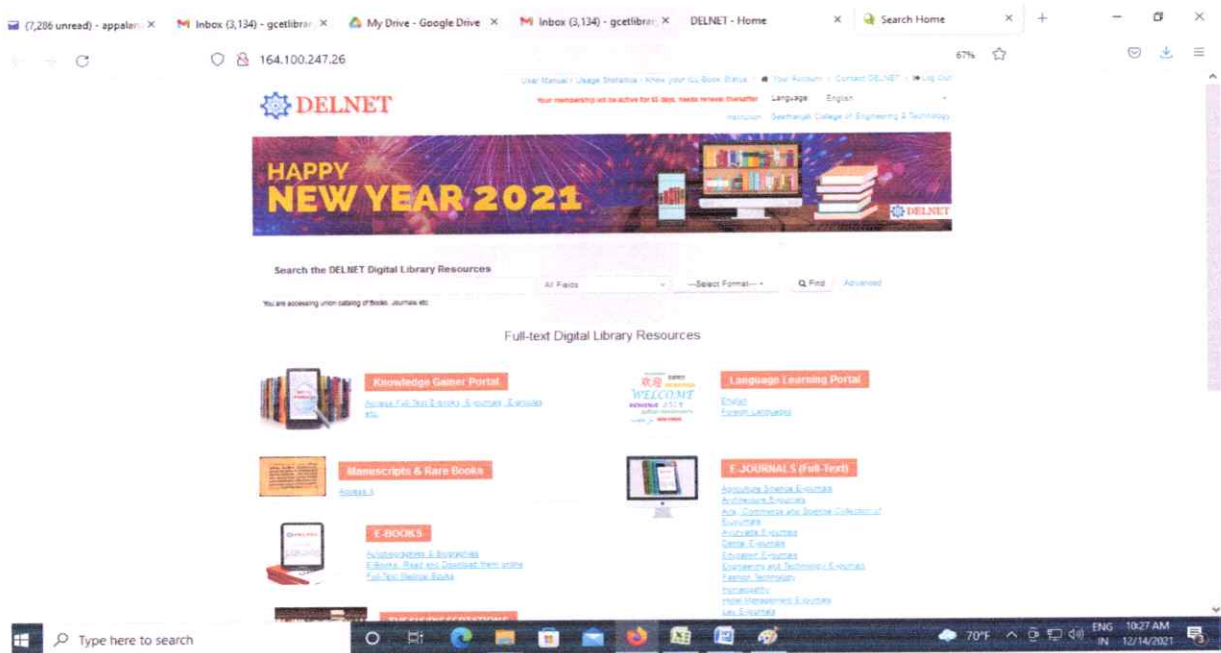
(7,286 unread) - appalar ×
Inbox (3,134) - gcetlibrar ×
My Drive - Google Drive ×
Inbox (3,134) - gcetlibrar ×
DELNET - Home ×
Search Home ×
+

164.100.247.26
67%

User Manual | Usage Statistics | Know your ILL Book Status | Your Account | Contact DELNET | Log Out
DELNET
Your membership will be active for 65 days, needs renewal thereafter
Language English
Institution: Geethanjali College of Engineering & Technology

HAPPY NEW YEAR 2021
DELNET

Search the DELNET Digital Library Resources
All Fields
---Select Format---
Find
Advanced
You are accessing union catalog of Books, Journals etc

Full-text Digital Library Resources

Knowledge Gainer Portal
Access Full Text E-books, E-journals, E-articles etc.

Language Learning Portal
English
Foreign Languages

WELCOME

Manuscripts & Rare Books
Access it

E-JOURNALS (Full-Text)
Agriculture Science E-journals
Architecture E-journals
Arts, Commerce and Science Collection of E-journals
Ayurveda E-journals
Dental E-journals
Education E-journals
Engineering and Technology E-journals
Fashion Technology
Homeopathy
Hotel Management E-journals
Law E-journals

E-BOOKS
Autobiographies & Biographies
E-Books: Read and Download them online
Full-Text Medical Books

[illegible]

Type here to search
70°F
ENG IN
10:27 AM
12/14/2021